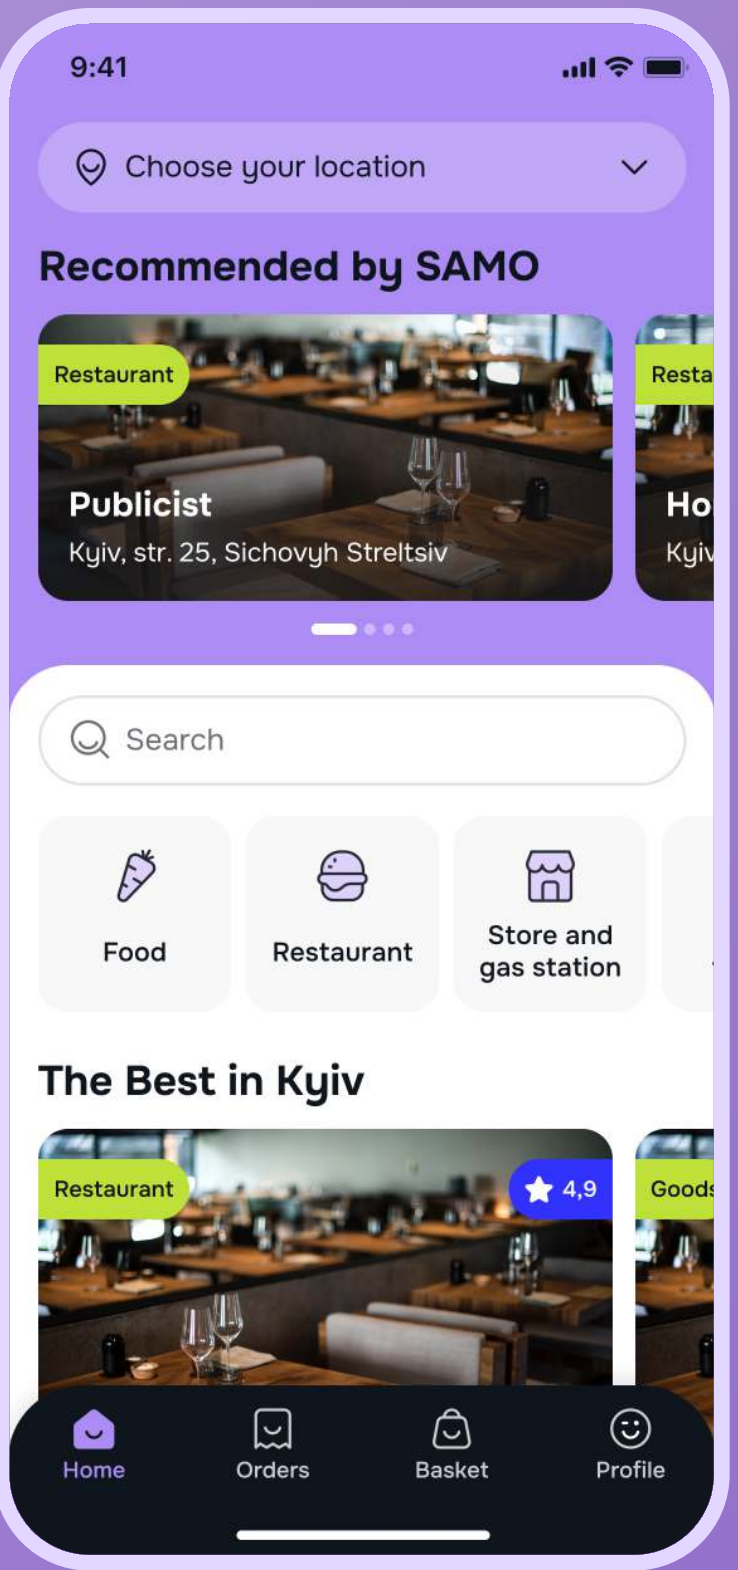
9:41

Choose your location

Recommended by SAMO

Restaurant

Publicist

Kyiv, str. 25, Sichovyh Streltsiv

Resta

Ho

Kyiv

Search

Food

Restaurant

Store and gas station

The Best in Kyiv

Restaurant

4,9

Goods

Home

Orders

Basket

Profile